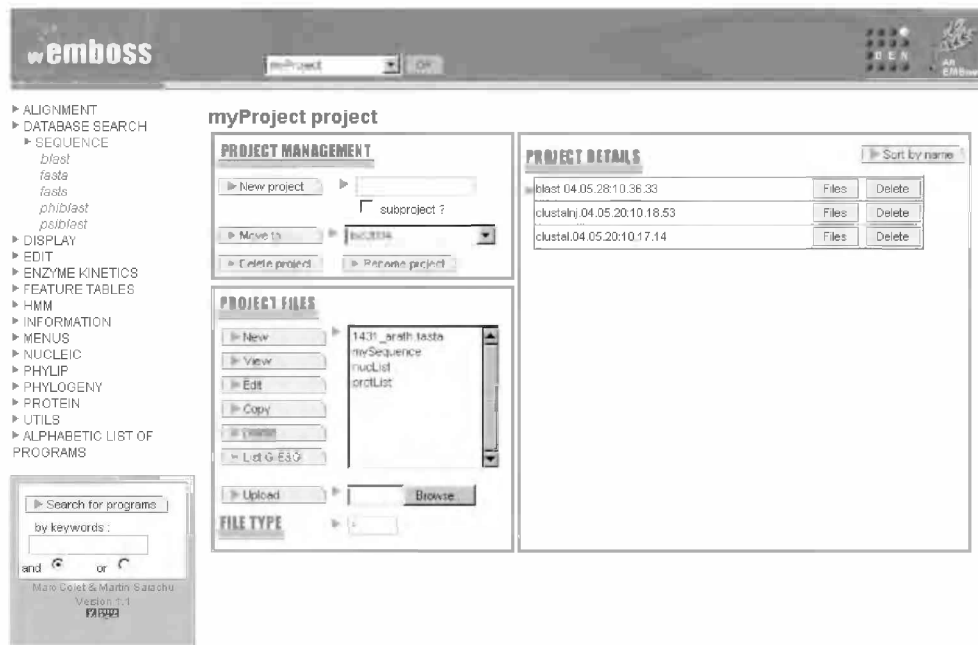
wemboss

myProject OK

AR EMBnet

▸ ALIGNMENT
▸ DATABASE SEARCH
▸ SEQUENCE
blast
fasta
fasts
phiblast
psiblast
▸ DISPLAY
▸ EDIT
▸ ENZYME KINETICS
▸ FEATURE TABLES
▸ HMM
▸ INFORMATION
▸ MENUS
▸ NUCLEIC
▸ PHYLIP
▸ PHYLOGENY
▸ PROTEIN
▸ UTILS
▸ ALPHABETIC LIST OF PROGRAMS

▸ Search for programs
by keywords :
and or

Marc Colet & Martin Sarachu
Version 1.1
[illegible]

myProject project

PROJECT MANAGEMENT

▸ New project ▸
subproject ?
▸ Move to ▸ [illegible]
▸ Delete project ▸ Rename project

PROJECT FILES

▸ New
▸ View
▸ Edit
▸ Copy
▸ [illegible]
▸ List G-ESG

1431_arath.fasta
mySequence
nucList
protList

▸ Upload ▸ Browse...

FILE TYPE ▸

PROJECT DETAILS

▸ Sort by name

| | | |
|---|---|---|
| blast.04.05.28:10.36.33 | Files | Delete |
| clustalnj.04.05.20:10.18.53 | Files | Delete |
| clustal.04.05.20:10.17.14 | Files | Delete |